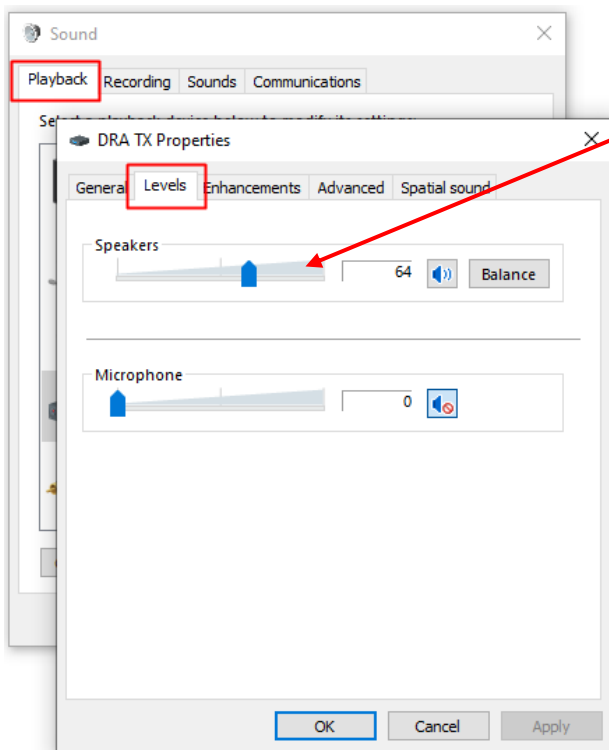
Sound

Playback | Recording | Sounds | Communications

Select a playback device below to modify its settings:

DRA TX Properties

General | Levels | Enhancements | Advanced | Spatial sound

Speakers

64

Balance

Microphone

0

OK | Cancel | Apply